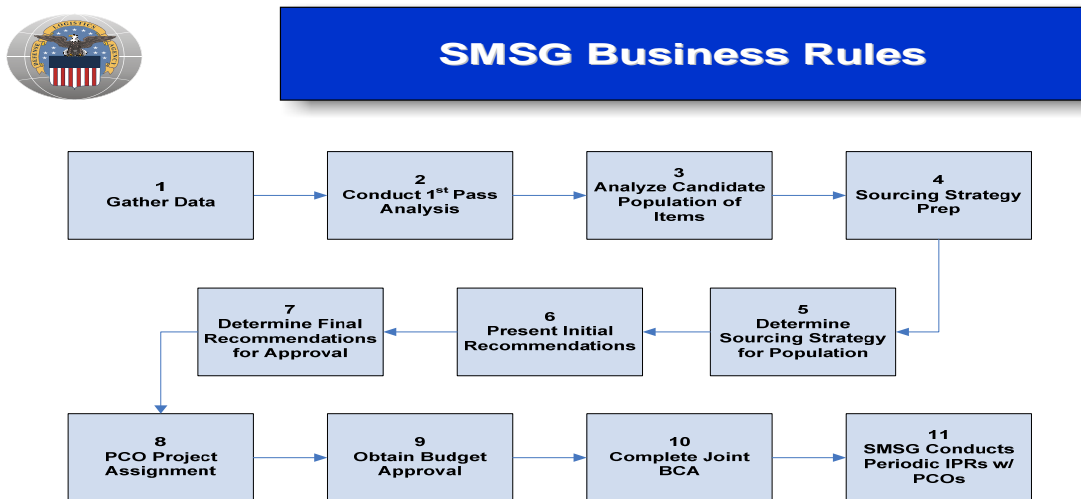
DEFENSE LOGISTICS AGENCY

SMSG Business Rules

1
Gather Data

2
Conduct 1$^{st}$ Pass Analysis

3
Analyze Candidate Population of Items

4
Sourcing Strategy Prep

5
Determine Sourcing Strategy for Population

6
Present Initial Recommendations

7
Determine Final Recommendations for Approval

8
PCO Project Assignment

9
Obtain Budget Approval

10
Complete Joint BCA

11
SMSG Conducts Periodic IPRs w/ PCOs